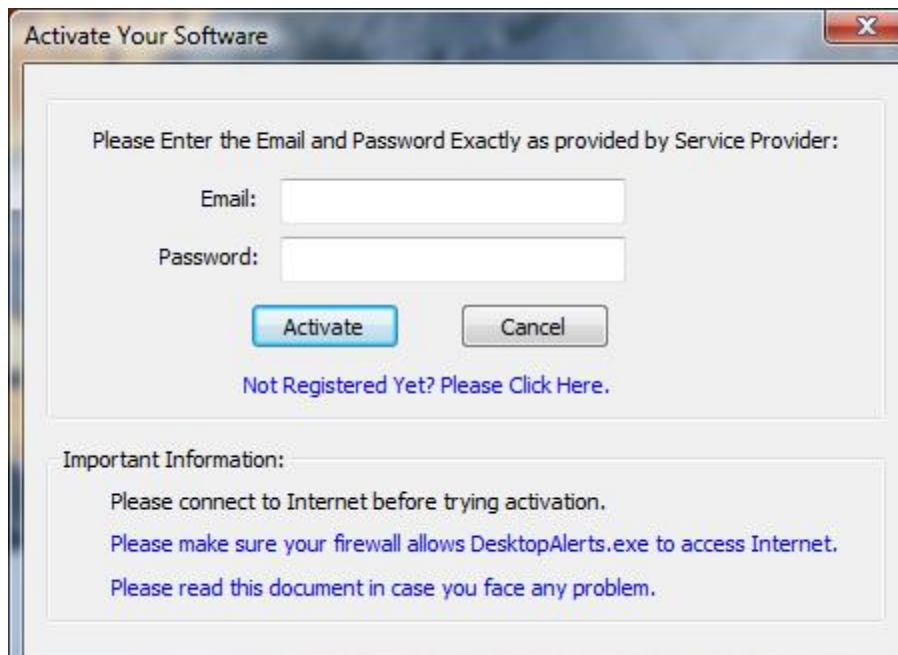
Activate Your Software

Please Enter the Email and Password Exactly as provided by Service Provider:

Email:

Password:

Activate

Cancel

Not Registered Yet? Please Click Here.

Important Information:

Please connect to Internet before trying activation.

Please make sure your firewall allows DesktopAlerts.exe to access Internet.

Please read this document in case you face any problem.